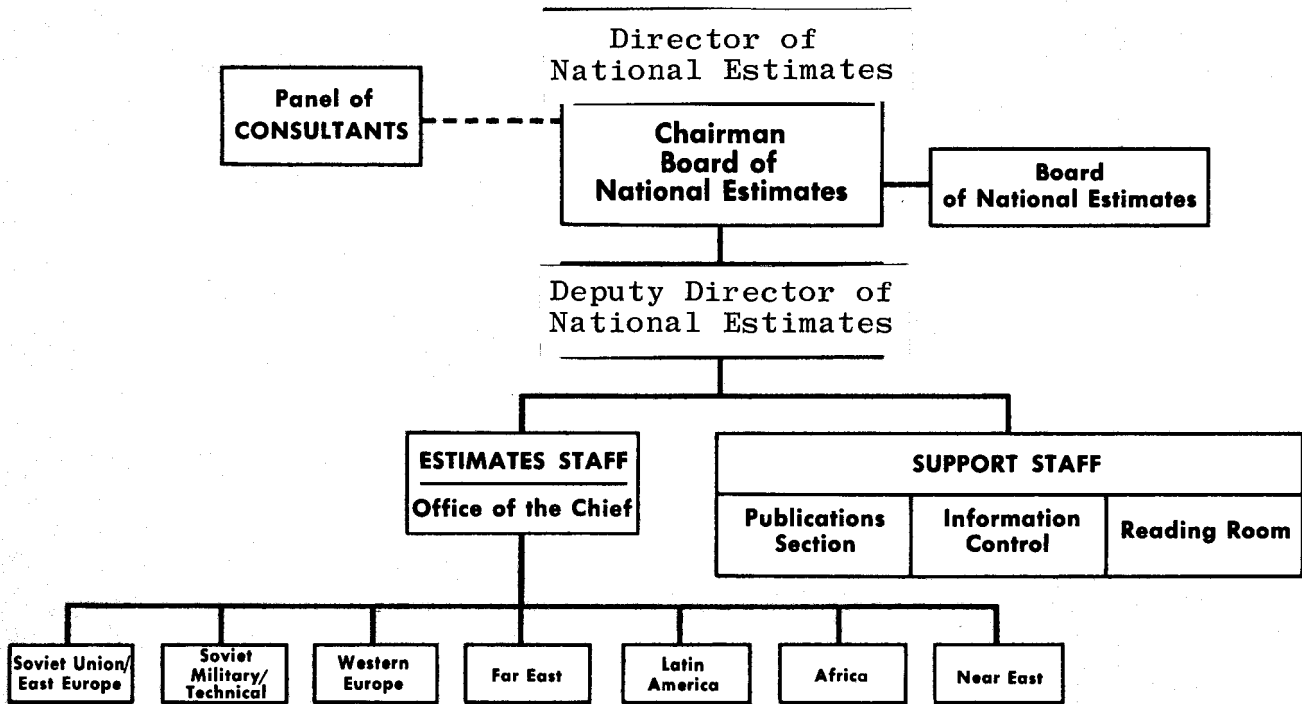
Director of National Estimates

Panel of CONSULTANTS

Chairman Board of National Estimates

Board of National Estimates

Deputy Director of National Estimates

ESTIMATES STAFF

Office of the Chief

SUPPORT STAFF

Publications Section

Information Control

Reading Room

Soviet Union/ East Europe

Soviet Military/ Technical

Western Europe

Far East

Latin America

Africa

Near East